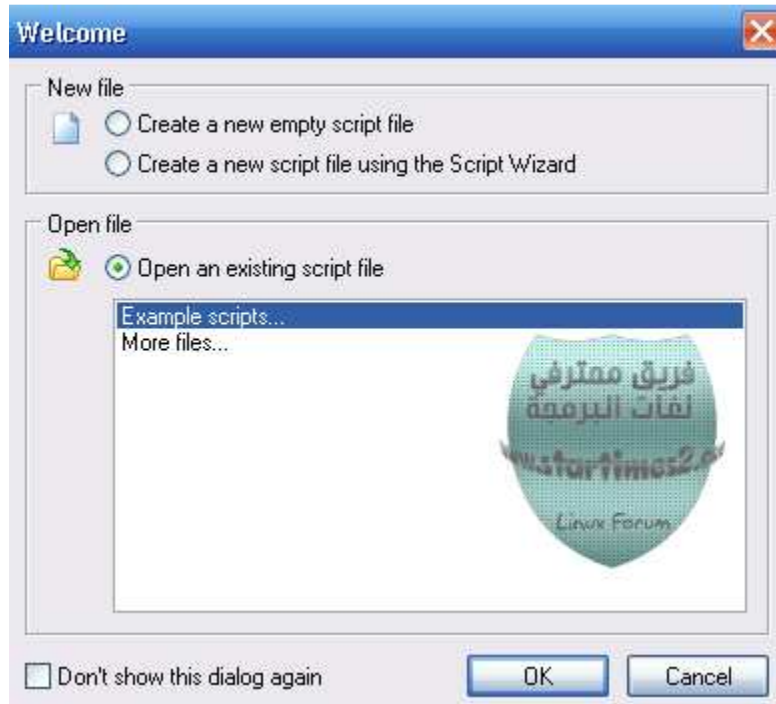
Welcome

New file

Create a new empty script file

Create a new script file using the Script Wizard

Open file

Open an existing script file

Example scripts...
More files...

فريق محترفي
لغات البرمجة
www.startimes2.com
Linux Forum

Don't show this dialog again

OK

Cancel